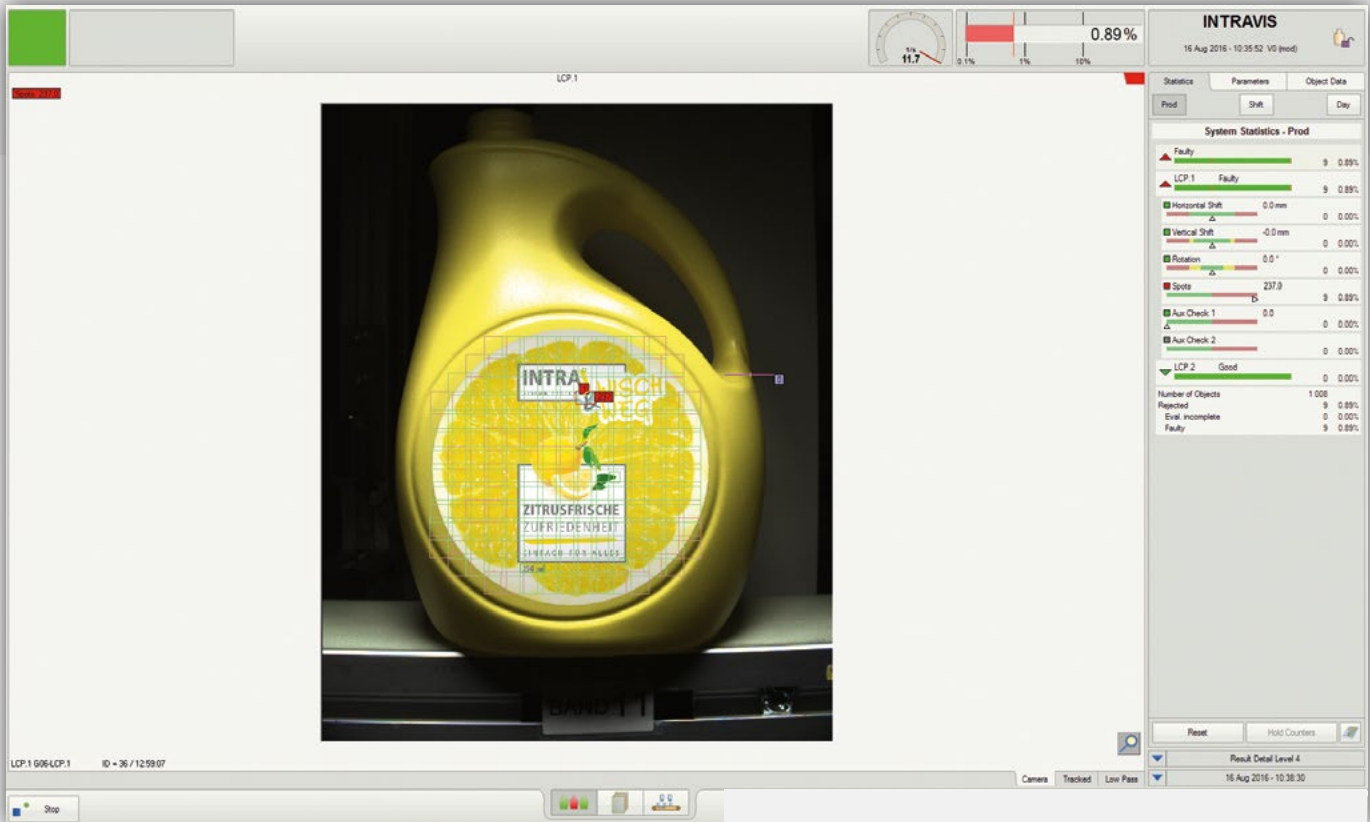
11.7

0.89%

0.1% 1% 10%

INTRAVIS

16 Aug 2016 - 10:35:52 V0 (mod)

LCP.1

Spots: 237.0

Statistics | Parameters | Object Data

Prod | Shift | Day

System Statistics - Prod

Faulty 9 0.89%

LCP.1 Faulty 9 0.89%

Horizontal Shift 0.0 mm 0 0.00%

Vertical Shift -0.0 mm 0 0.00%

Rotation 0.0 ° 0 0.00%

Spots 237.0 9 0.89%

Aux Check 1 0.0 0 0.00%

Aux Check 2 0 0.00%

LCP.2 Good 0 0.00%

| | | |
|---|---|---|
| Number of Objects | 1 008 | |
| Rejected | 9 | 0.89% |
| Eval. incomplete | 0 | 0.00% |
| Faulty | 9 | 0.89% |

INTRA
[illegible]
ZITRUSFRISCHE
ZUFRIEDENHEIT
EINFACH FÜR ALLES
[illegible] ml

BAND 1 1

LCP.1 G06-LCP.1 ID = 36 / 12:59:07

Camera | Tracked | Low Pass

Reset | Hold Counters

Result Detail Level 4

16 Aug 2016 - 10:38:30

Stop